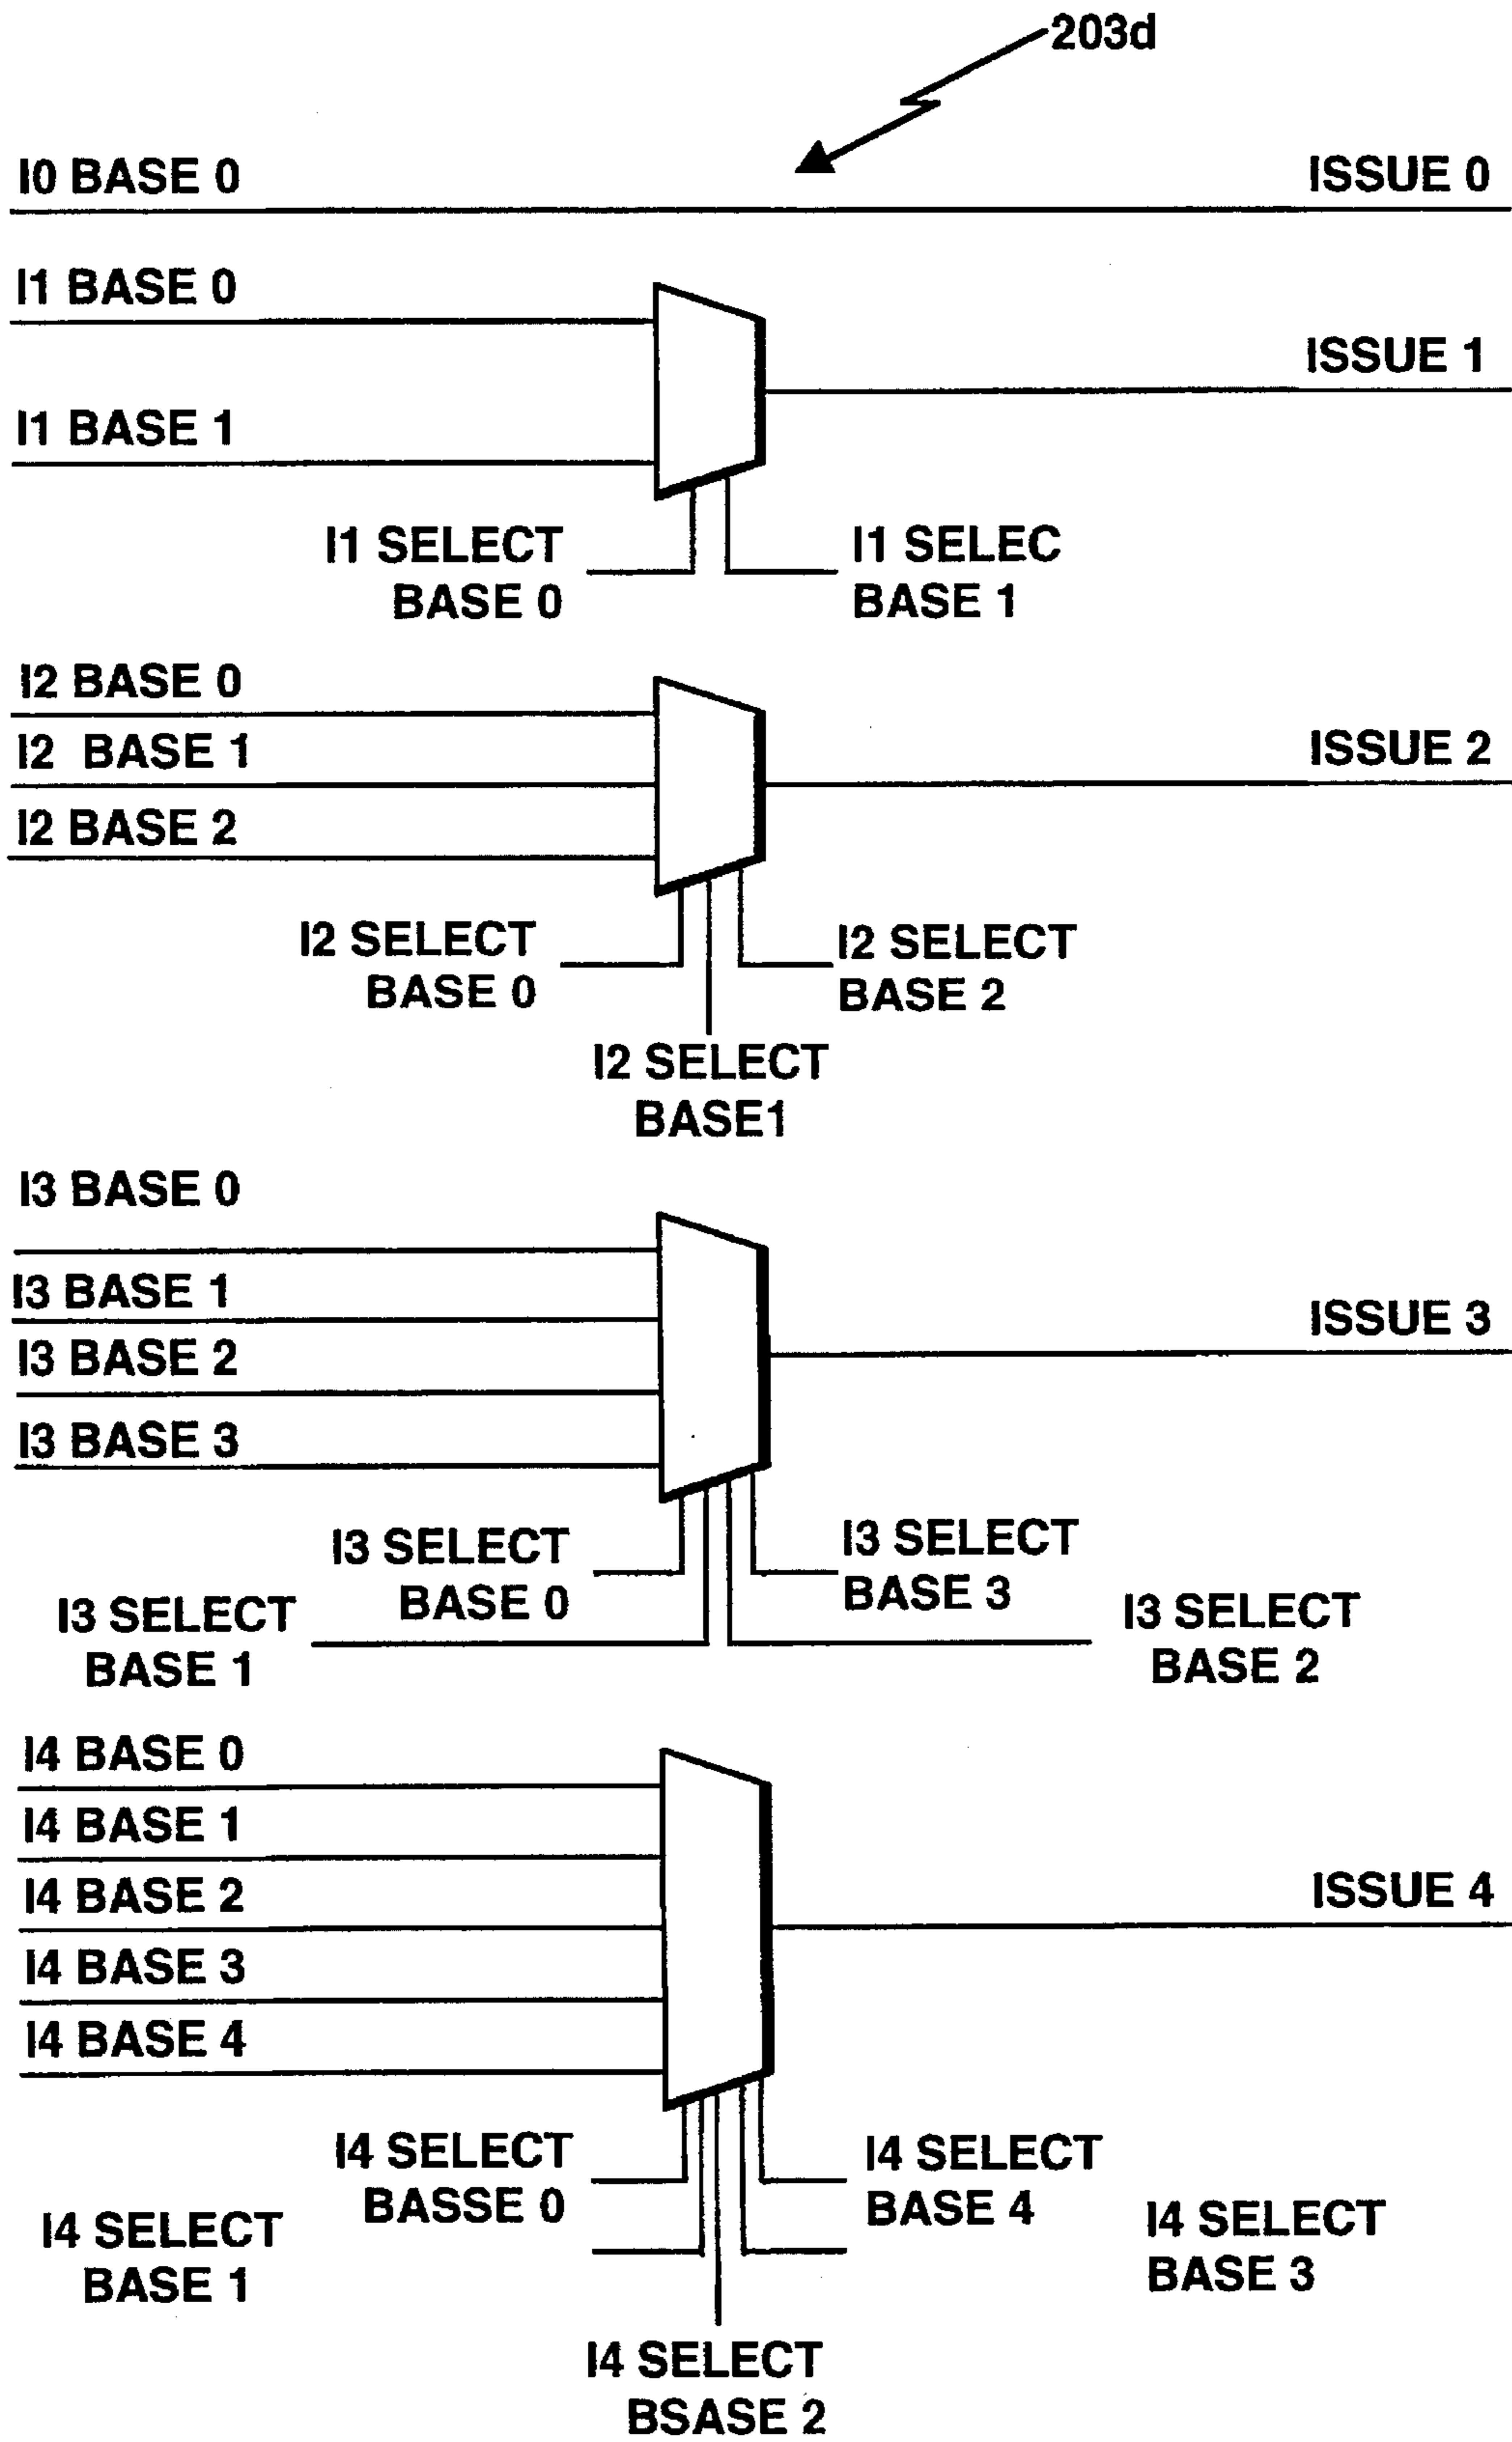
203d

I0 BASE 0

ISSUE 0

I1 BASE 0

I1 BASE 1

ISSUE 1

I1 SELECT BASE 0

I1 SELEC BASE 1

I2 BASE 0

I2 BASE 1

I2 BASE 2

ISSUE 2

I2 SELECT BASE 0

I2 SELECT BASE 2

I2 SELECT BASE1

I3 BASE 0

I3 BASE 1

I3 BASE 2

I3 BASE 3

ISSUE 3

I3 SELECT BASE 0

I3 SELECT BASE 3

I3 SELECT BASE 1

I3 SELECT BASE 2

I4 BASE 0

I4 BASE 1

I4 BASE 2

I4 BASE 3

I4 BASE 4

ISSUE 4

I4 SELECT BASSE 0

I4 SELECT BASE 4

I4 SELECT BASE 1

I4 SELECT BASE 3

I4 SELECT BSASE 2